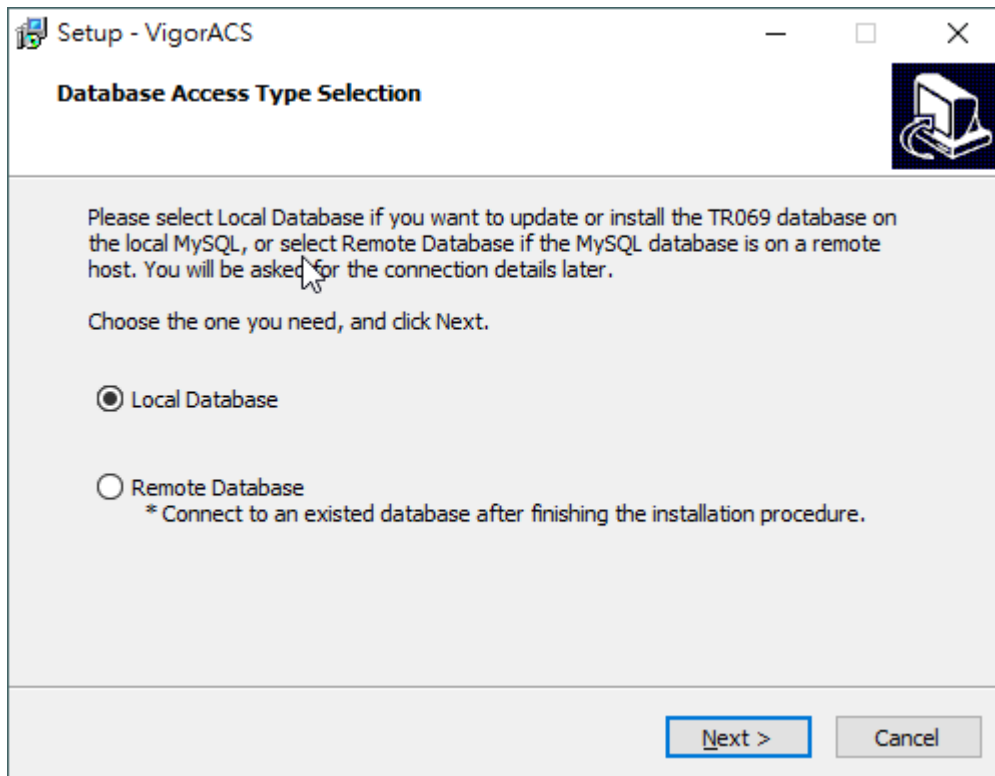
Setup - VigorACS

Database Access Type Selection

Please select Local Database if you want to update or install the TR069 database on the local MySQL, or select Remote Database if the MySQL database is on a remote host. You will be asked for the connection details later.

Choose the one you need, and click Next.

Local Database

Remote Database
* Connect to an existed database after finishing the installation procedure.

Next >

Cancel